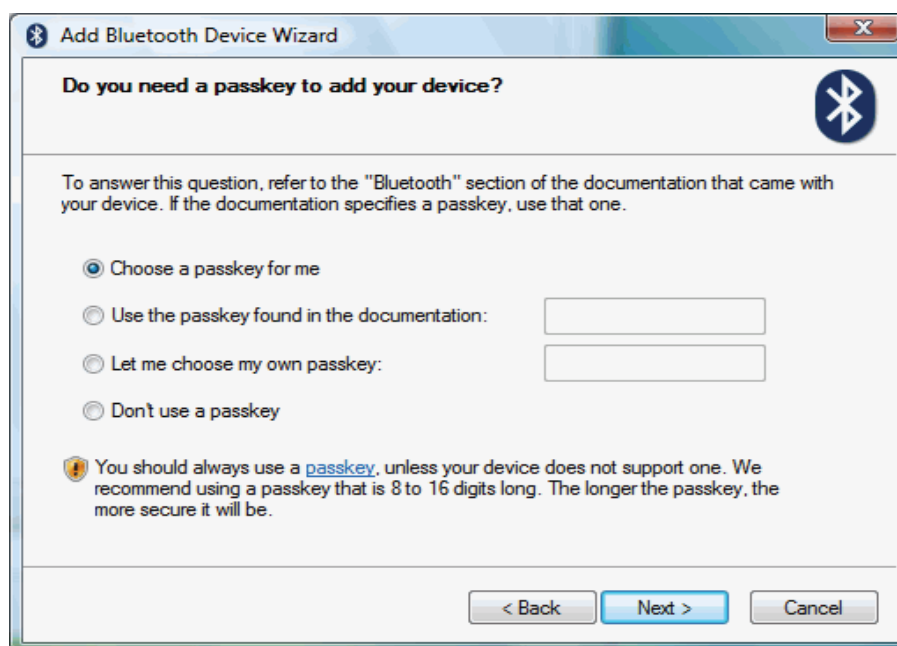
Add Bluetooth Device Wizard

Do you need a passkey to add your device?

To answer this question, refer to the "Bluetooth" section of the documentation that came with your device. If the documentation specifies a passkey, use that one.

Choose a passkey for me

Use the passkey found in the documentation:

Let me choose my own passkey:

Don't use a passkey

You should always use a passkey, unless your device does not support one. We recommend using a passkey that is 8 to 16 digits long. The longer the passkey, the more secure it will be.

< Back

Next >

Cancel